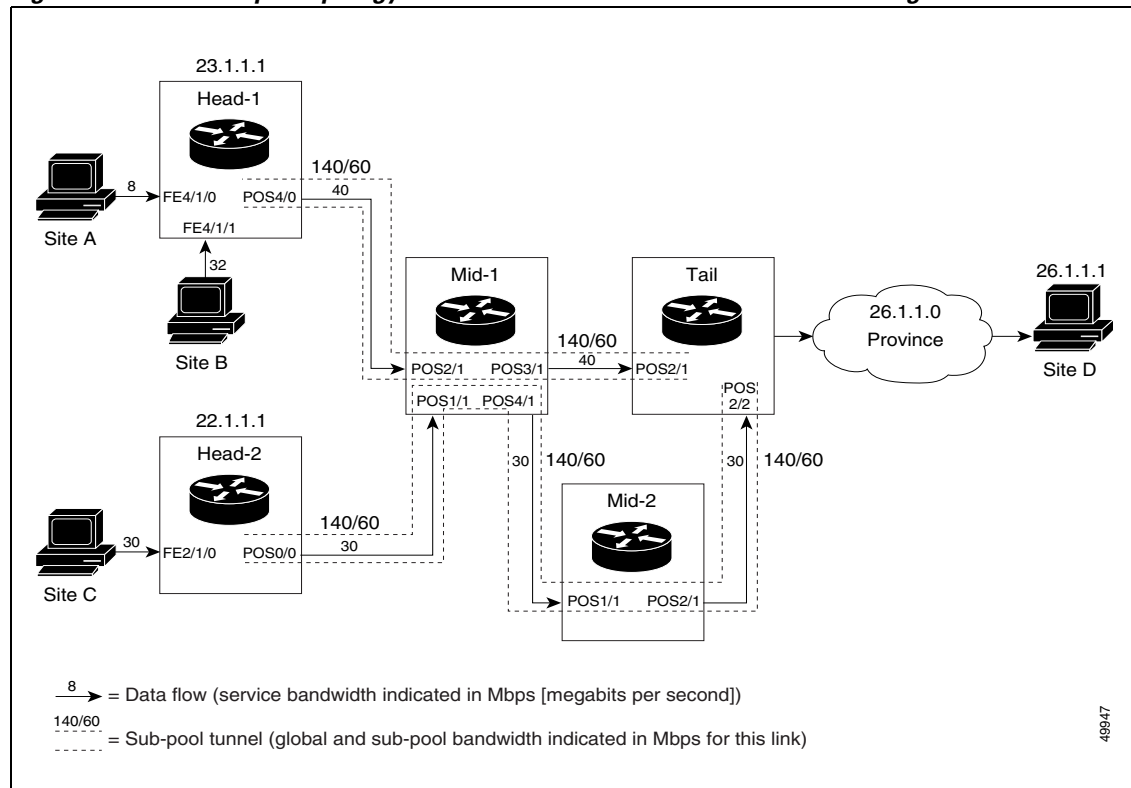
23.1.1.1
Head-1
8
FE4/1/0
POS4/0
FE4/1/1
140/60
40
Site A
32
Site B
Mid-1
POS2/1
POS3/1
POS1/1
POS4/1
140/60
40
Tail
POS2/1
POS 2/2
26.1.1.0
Province
26.1.1.1
Site D
22.1.1.1
Head-2
30
FE2/1/0
POS0/0
140/60
30
Site C
30
140/60
Mid-2
POS1/1
POS2/1
30
140/60

8 = Data flow (service bandwidth indicated in Mbps [megabits per second])

140/60 = Sub-pool tunnel (global and sub-pool bandwidth indicated in Mbps for this link)

49947